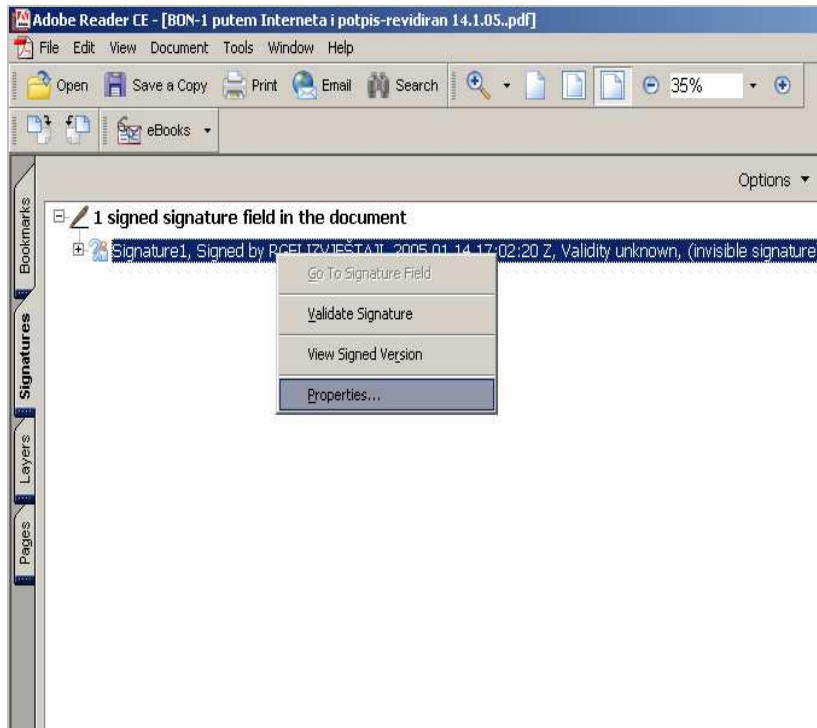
Adobe Reader CE - [BON-1 putem Interneta i potpis-revidiran 14.1.05..pdf]

File Edit View Document Tools Window Help

Open Save a Copy Print Email Search 35%

eBooks

Options

Bookmarks

Signatures

Layers

Pages

1 signed signature field in the document

Signature1, Signed by RCFIZVJEŠTAJI, 2005.01.14 17:02:20 Z, Validity unknown, (invisible signature

Go To Signature Field

Validate Signature

View Signed Version

Properties...